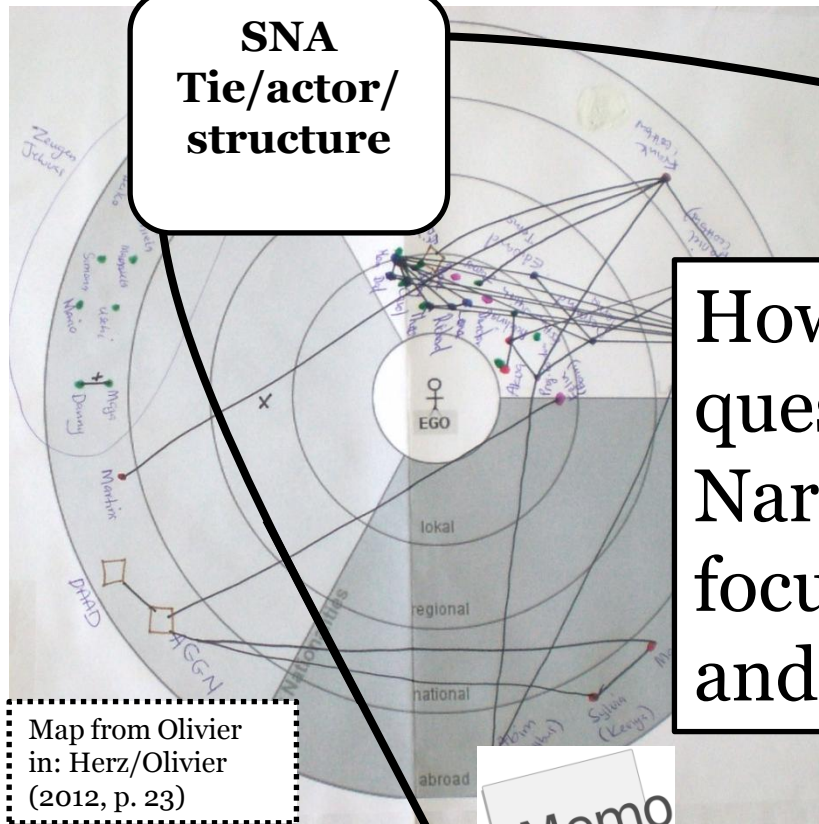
SNA
Tie/actor/
structure

Zeugen Jehovas

Simon

Nano

Dinny

Maja

Martin

DAAD

AGGN

EGO

lokal

regional

national

abroad

Nationalities

How
ques
Nar
focu
and

Map from Olivier in: Herz/Olivier (2012, p. 23)

Memo